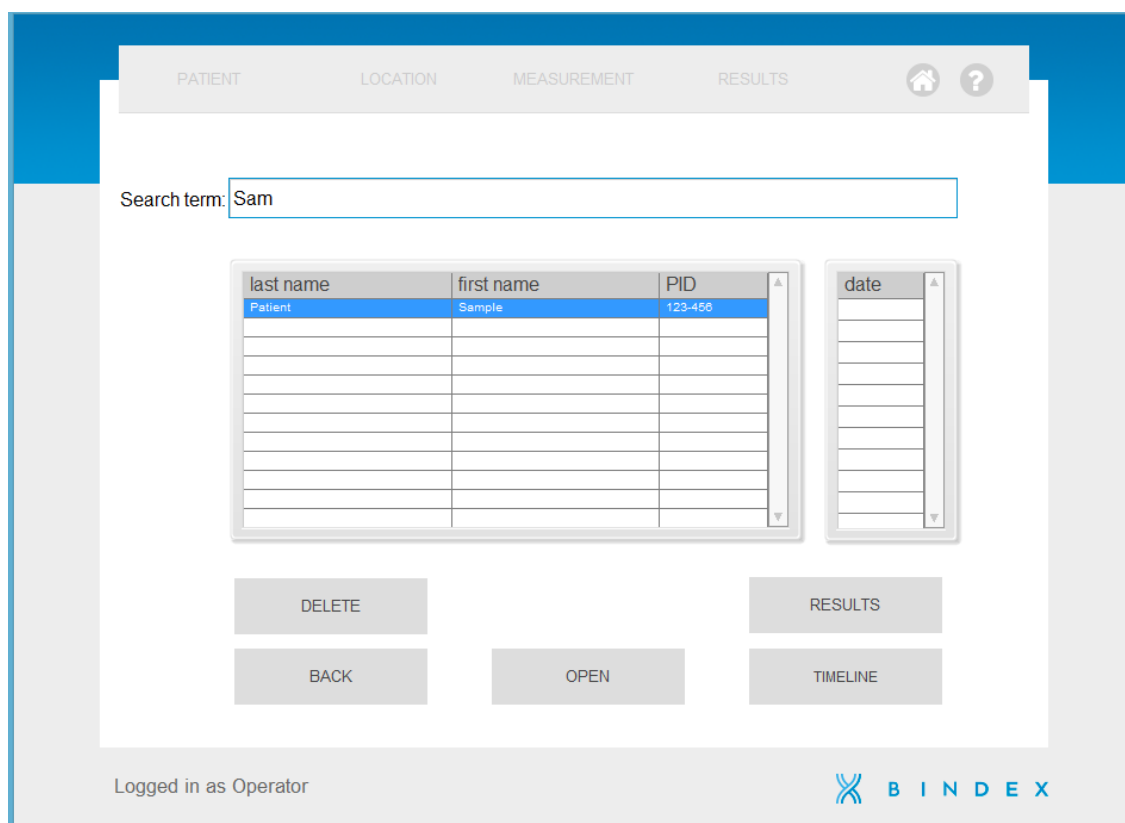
PATIENT LOCATION MEASUREMENT RESULTS

Search term: Sam

| last name | first name | PID |
|---|---|---|
| Patient | Sample | 123-456 |

| date |
|---|

DELETE

RESULTS

BACK

OPEN

TIMELINE

Logged in as Operator

BINDEX